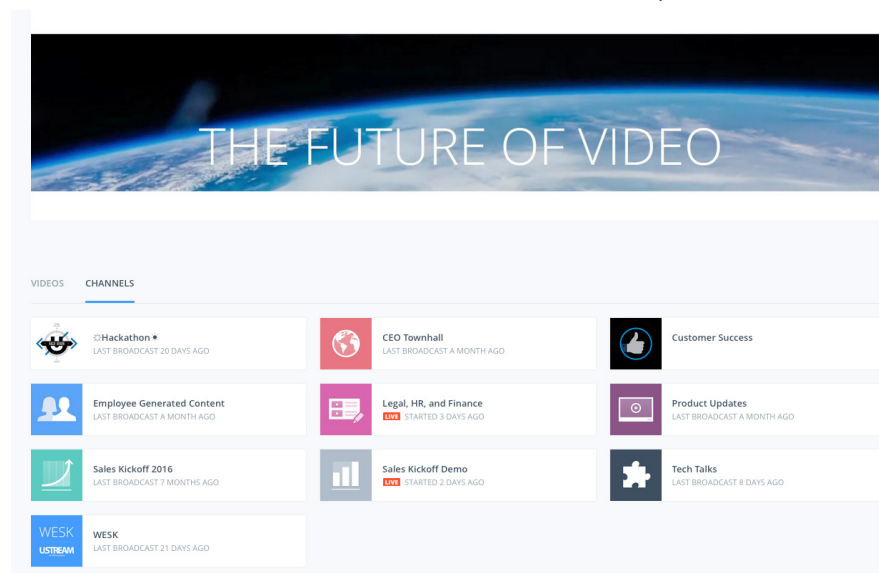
THE FUTURE OF VIDEO

VIDEOS CHANNELS

☼Hackathon☀
LAST BROADCAST 20 DAYS AGO

CEO Townhall
LAST BROADCAST A MONTH AGO

Customer Success

Employee Generated Content
LAST BROADCAST A MONTH AGO

Legal, HR, and Finance
LIVE STARTED 3 DAYS AGO

Product Updates
LAST BROADCAST A MONTH AGO

Sales Kickoff 2016
LAST BROADCAST 7 MONTHS AGO

Sales Kickoff Demo
LIVE STARTED 2 DAYS AGO

Tech Talks
LAST BROADCAST 8 DAYS AGO

WESK USTREAM
WESK
LAST BROADCAST 21 DAYS AGO